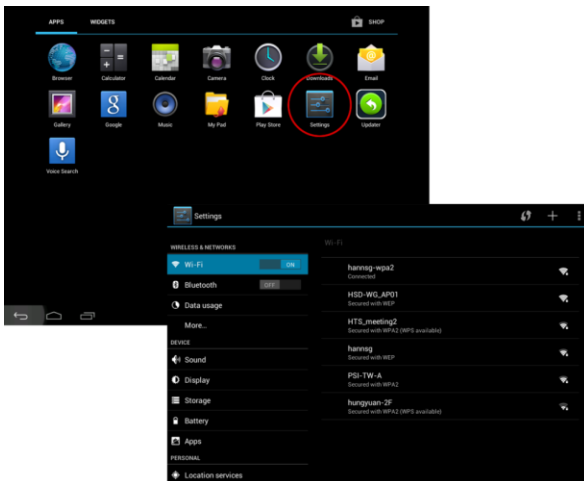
APPS WIDGETS SHOP

Browser Calculator Calendar Camera Clock Downloads Email

Gallery Google Music My Pad Play Store Settings Updater

Voice Search

Settings

WIRELESS & NETWORKS

Wi-Fi ON

Bluetooth OFF

Data usage

More...

DEVICE

Sound

Display

Storage

Battery

Apps

PERSONAL

Location services

Wi-Fi

hannsg-wpa2
Connected

HSD-WG_AP01
Secured with WEP

HTS_meeting2
Secured with WPA2 (WPS available)

hannsg
Secured with WEP

PSI-TW-A
Secured with WPA2

hungyuan-2F
Secured with WPA2 (WPS available)